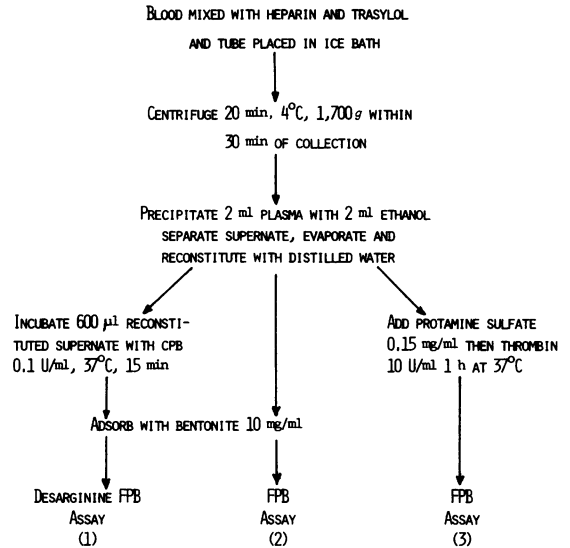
Blood mixed with heparin and trasylol and tube placed in ice bath

Centrifuge 20 min, 4°C, 1,700 $g$ within 30 min of collection

Precipitate 2 ml plasma with 2 ml ethanol separate supernate, evaporate and reconstitute with distilled water

Incubate 600 $\mu$l reconstituted supernate with CPB 0.1 U/ml, 37°C, 15 min

Adsorb with bentonite 10 mg/ml

Desarginine FPB Assay (1)

FPB Assay (2)

Add protamine sulfate 0.15 mg/ml then thrombin 10 U/ml 1 h at 37°C

FPB Assay (3)